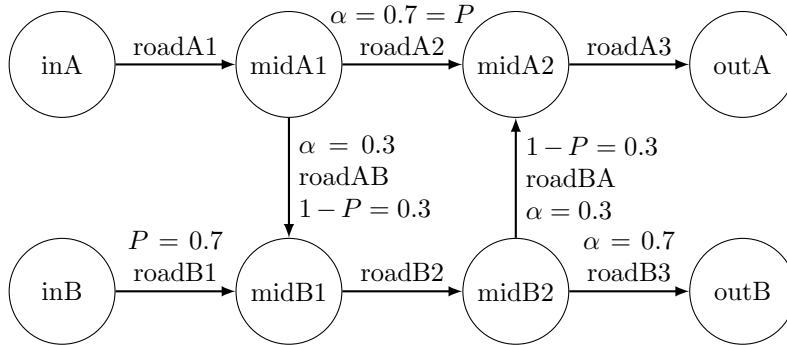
inA

roadA1

midA1

$\alpha = 0.7 = P$

roadA2

midA2

roadA3

outA

$\alpha = 0.3$

roadAB

$1 - P = 0.3$

$1 - P = 0.3$

roadBA

$\alpha = 0.3$

$P = 0.7$

roadB1

inB

midB1

roadB2

midB2

$\alpha = 0.7$

roadB3

outB